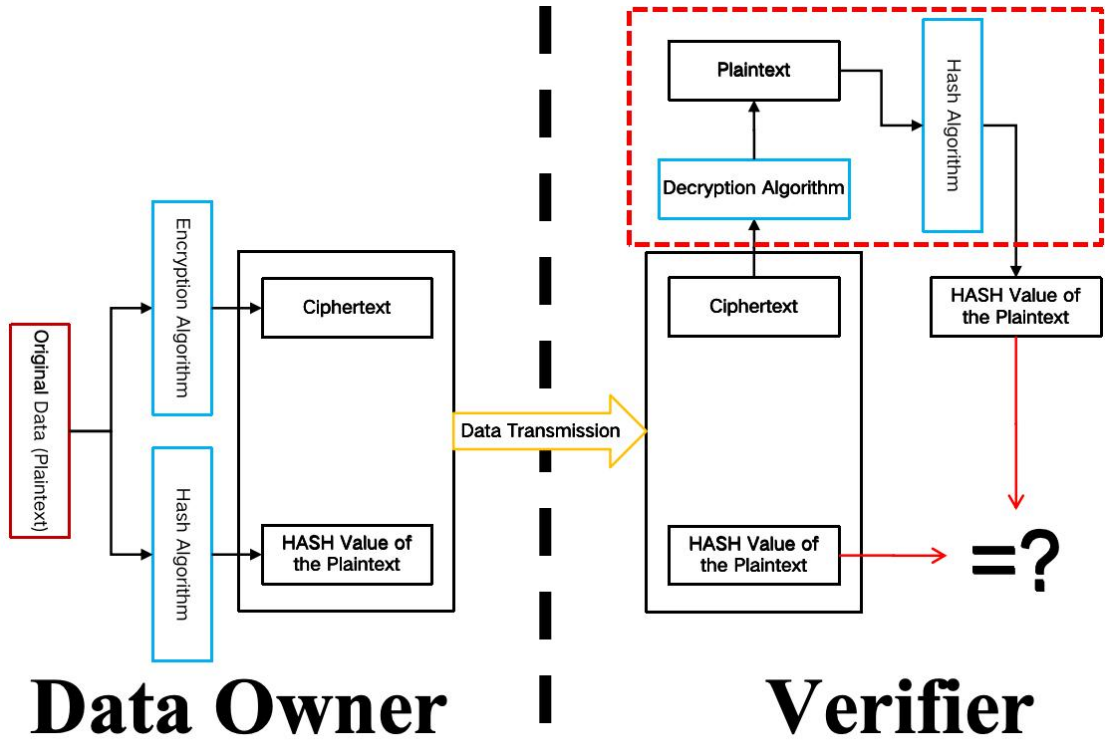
Original Data (Plaintext)

Encryption Algorithm

Hash Algorithm

Ciphertext

HASH Value of the Plaintext

Data Transmission

Plaintext

Decryption Algorithm

Hash Algorithm

Ciphertext

HASH Value of the Plaintext

HASH Value of the Plaintext

=?

Data Owner

Verifier